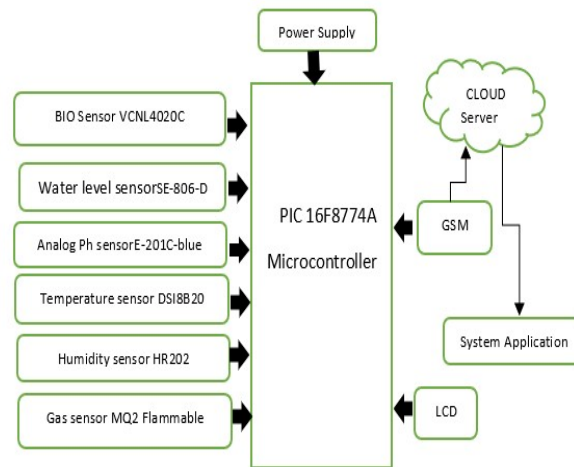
Power Supply

BIO Sensor VCNL4020C

Water level sensorSE-806-D

Analog Ph sensorE-201C-blue

Temperature sensor DSI8B20

Humidity sensor HR202

Gas sensor MQ2 Flammable

PIC 16F8774A

Microcontroller

CLOUD

Server

GSM

System Application

LCD